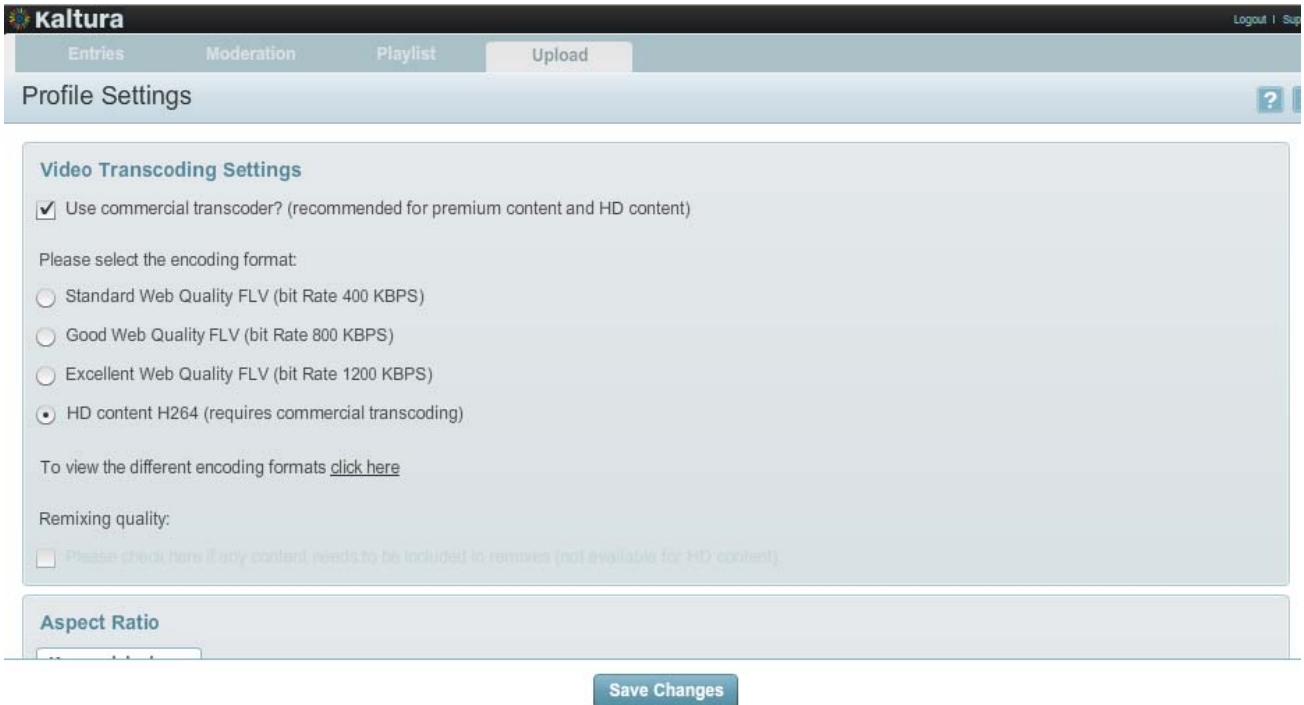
Kaltura

Logout | Sup

Entries Moderation Playlist Upload

Profile Settings

?

Video Transcoding Settings

Use commercial transcoder? (recommended for premium content and HD content)

Please select the encoding format:

Standard Web Quality FLV (bit Rate 400 KBPS)

Good Web Quality FLV (bit Rate 800 KBPS)

Excellent Web Quality FLV (bit Rate 1200 KBPS)

HD content H264 (requires commercial transcoding)

To view the different encoding formats click here

Remixing quality:

Please check here if any content needs to be included in remixes (not available for HD content).

Aspect Ratio

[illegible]

Save Changes